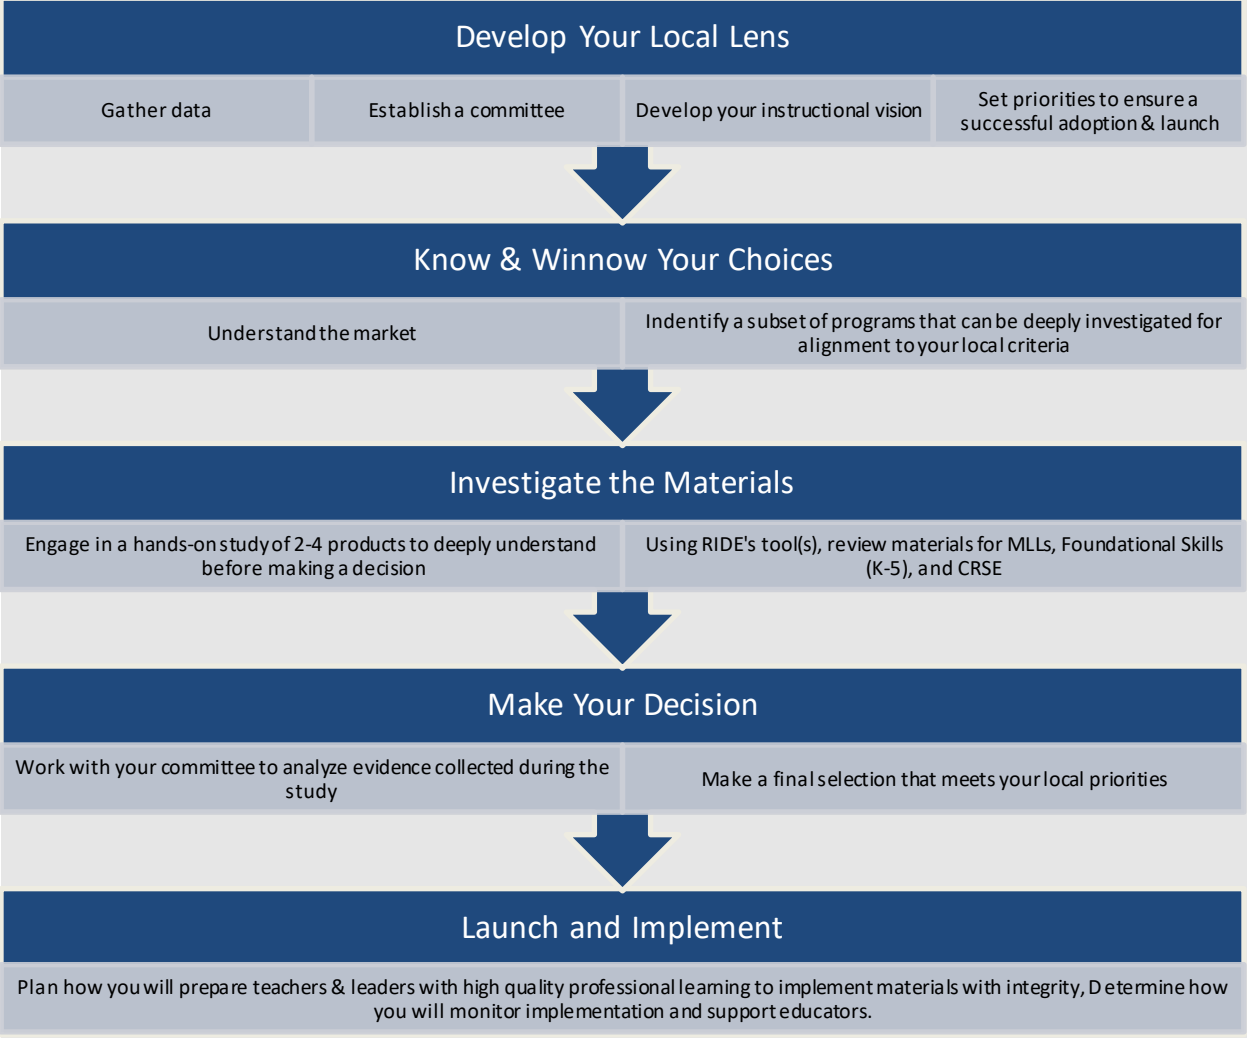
Develop Your Local Lens

Gather data

Establish a committee

Develop your instructional vision

Set priorities to ensure a successful adoption & launch

Know & Winnow Your Choices

Understand the market

Indentify a subset of programs that can be deeply investigated for alignment to your local criteria

Investigate the Materials

Engage in a hands-on study of 2-4 products to deeply understand before making a decision

Using RIDE's tool(s), review materials for MLLs, Foundational Skills (K-5), and CRSE

Make Your Decision

Work with your committee to analyze evidence collected during the study

Make a final selection that meets your local priorities

Launch and Implement

Plan how you will prepare teachers & leaders with high quality professional learning to implement materials with integrity, Determine how you will monitor implementation and support educators.